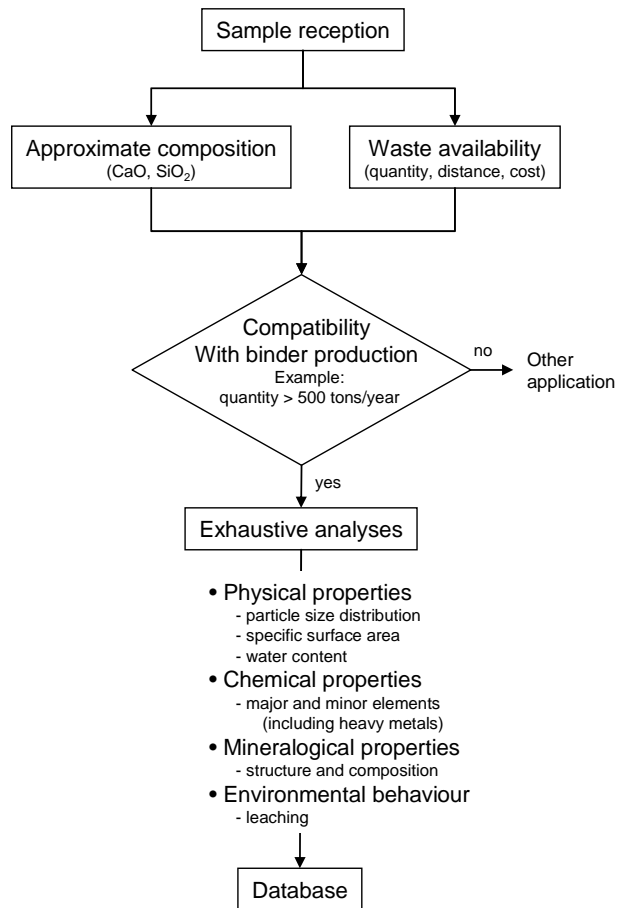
Sample reception

Approximate composition
(CaO, $SiO_2$)

Waste availability
(quantity, distance, cost)

Compatibility
With binder production
Example:
quantity > 500 tons/year

no

Other application

yes

Exhaustive analyses

• Physical properties
- particle size distribution
- specific surface area
- water content
• Chemical properties
- major and minor elements
(including heavy metals)
• Mineralogical properties
- structure and composition
• Environmental behaviour
- leaching

Database